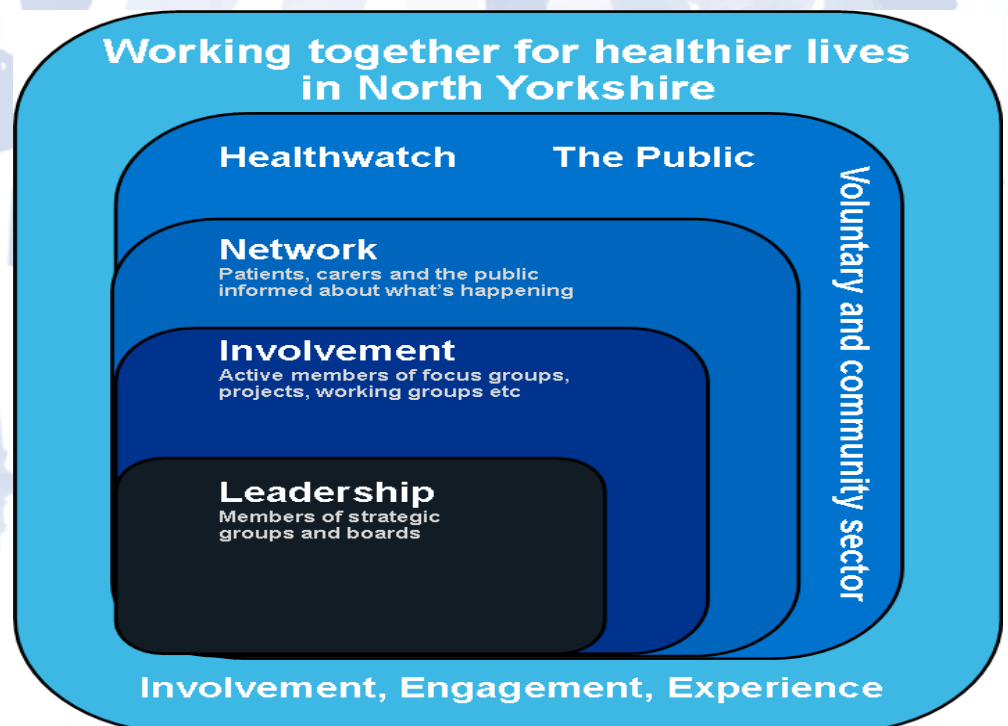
Working together for healthier lives in North Yorkshire

Healthwatch The Public

Voluntary and community sector

Network
Patients, carers and the public informed about what's happening

Involvement
Active members of focus groups, projects, working groups etc

Leadership
Members of strategic groups and boards

Involvement, Engagement, Experience